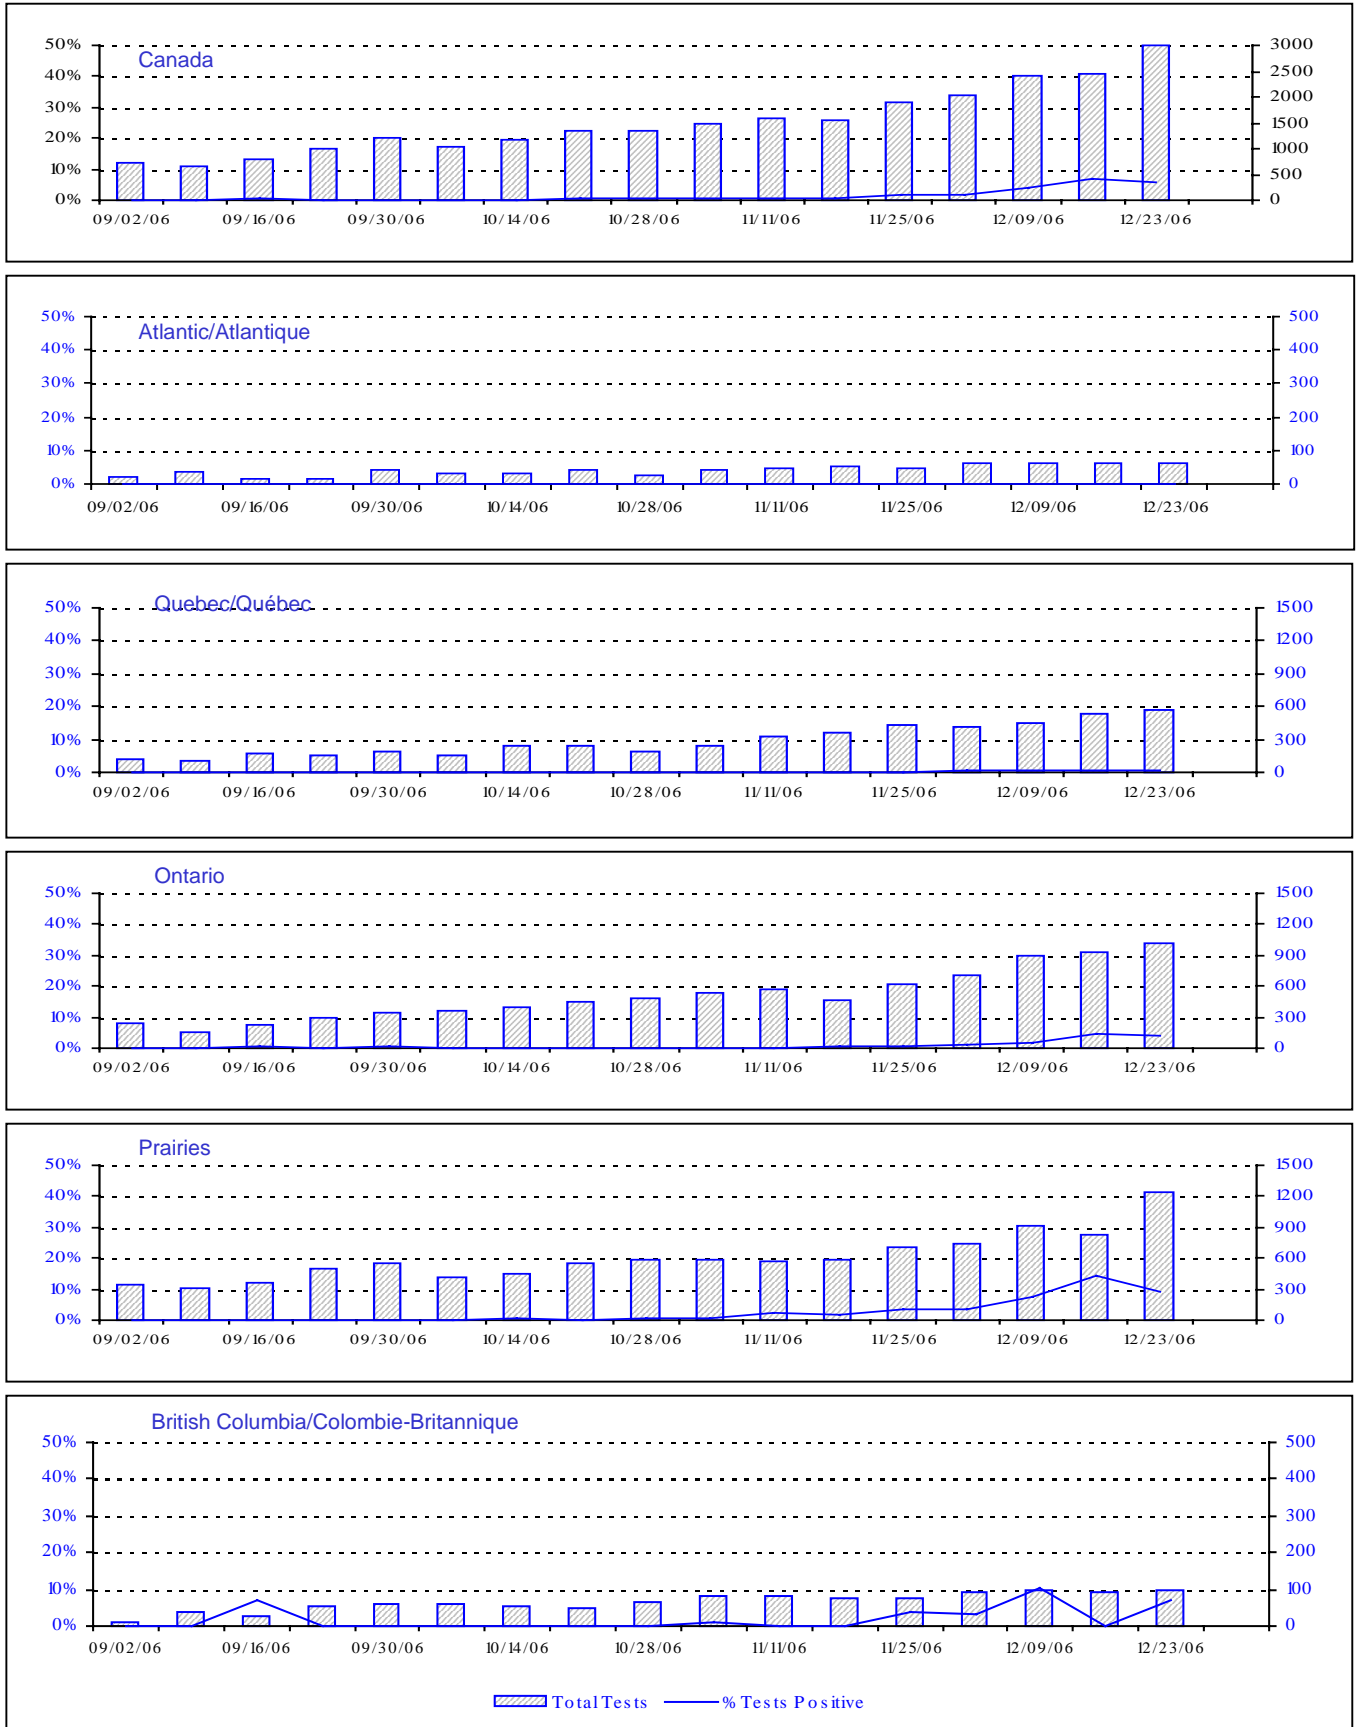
Canada

50%
40%
30%
20%
10%
0%

3000
2500
2000
1500
1000
500
0

09/02/06 09/16/06 09/30/06 10/14/06 10/28/06 11/11/06 11/25/06 12/09/06 12/23/06

Atlantic/Atlantique

50%
40%
30%
20%
10%
0%

500
400
300
200
100
0

09/02/06 09/16/06 09/30/06 10/14/06 10/28/06 11/11/06 11/25/06 12/09/06 12/23/06

Quebec/Québec

50%
40%
30%
20%
10%
0%

1500
1200
900
600
300
0

09/02/06 09/16/06 09/30/06 10/14/06 10/28/06 11/11/06 11/25/06 12/09/06 12/23/06

Ontario

50%
40%
30%
20%
10%
0%

1500
1200
900
600
300
0

09/02/06 09/16/06 09/30/06 10/14/06 10/28/06 11/11/06 11/25/06 12/09/06 12/23/06

Prairies

50%
40%
30%
20%
10%
0%

1500
1200
900
600
300
0

09/02/06 09/16/06 09/30/06 10/14/06 10/28/06 11/11/06 11/25/06 12/09/06 12/23/06

British Columbia/Colombie-Britannique

50%
40%
30%
20%
10%
0%

500
400
300
200
100
0

09/02/06 09/16/06 09/30/06 10/14/06 10/28/06 11/11/06 11/25/06 12/09/06 12/23/06

Total Tests
% Tests Positive